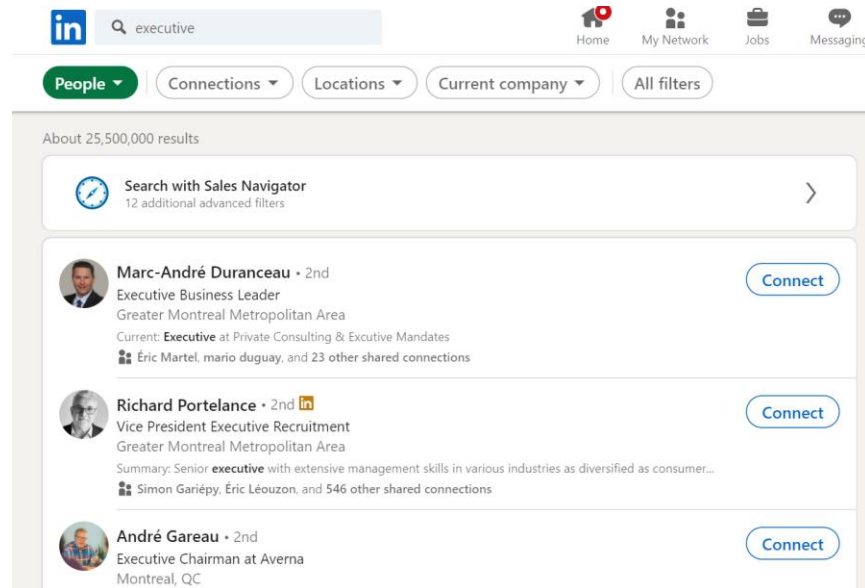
in executive

Home My Network Jobs Messaging

People Connections Locations Current company All filters

About 25,500,000 results

Search with Sales Navigator
12 additional advanced filters

Marc-André Duranceau • 2nd
Executive Business Leader
Greater Montreal Metropolitan Area
Current: Executive at Private Consulting & Exécutive Mandates
Éric Martel, mario duguay, and 23 other shared connections

Connect

Richard Portelance • 2nd in
Vice President Executive Recruitment
Greater Montreal Metropolitan Area
Summary: Senior executive with extensive management skills in various industries as diversified as consumer...
Simon Gariépy, Éric Léouzon, and 546 other shared connections

Connect

André Gareau • 2nd
Executive Chairman at Averna
Montreal, QC

Connect